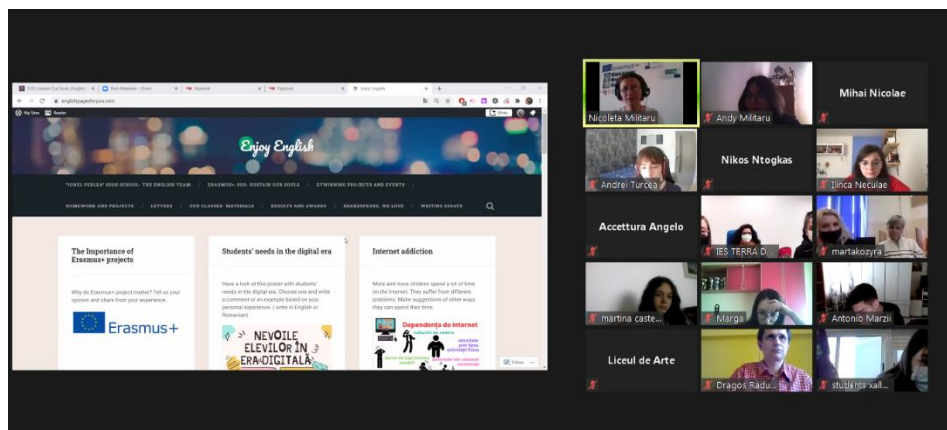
Enjoy English

"IONEL PERLEA" HIGH SCHOOL- THE ENGLISH TEAM / ERASMUS+ SOS- SUSTAIN OUR SOULS / ETWINNING PROJECTS AND EVENTS

HOMEWORK AND PROJECTS / LETTERS / OUR CLASSES- MATERIALS / RESULTS AND AWARDS / SHAKESPEARE, WE LOVE / WRITING ESSAYS

The Importance of Erasmus+ projects

Why do Erasmus+ project matter? Tell us your opinion and share your experience.

Erasmus+

Students' needs in the digital era

Have a look at this poster with students' needs in the digital era. Choose one and write a comment or an example based on your personal experience. ( write in English or Romanian)

NEVOILE ELEVILOR ÎN ERA DIGITALĂ

Internet addiction

More and more children spend a lot of time on the Internet. They suffer from different problems. Make suggestions of other ways they can spend their time.

Dependența de internet

Nicoleta Militaru
Andy Militaru
Mihai Nicolae
Andrei Turcea
Nikos Ntogkas
Ilinca Neculae
Accettura Angelo
IES TERRA D...
martakozyra
martina caste...
Marga
Antonio Marzii
Liceul de Arte
Dragos Radu...
students xall...